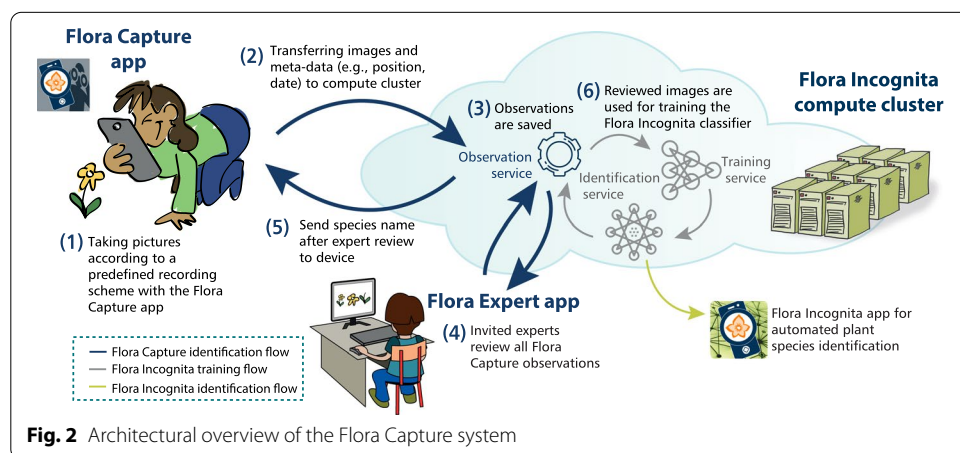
Flora Capture app

(2) Transferring images and meta-data (e.g., position, date) to compute cluster

Flora Incognita compute cluster

(3) Observations are saved

(6) Reviewed images are used for training the Flora Incognita classifier

Observation service

Identification service

Training service

(5) Send species name after expert review to device

(1) Taking pictures according to a predefined recording scheme with the Flora Capture app

Flora Expert app

(4) Invited experts review all Flora Capture observations

Flora Incognita app for automated plant species identification

Flora Capture identification flow
Flora Incognita training flow
Flora Incognita identification flow

Fig. 2 Architectural overview of the Flora Capture system